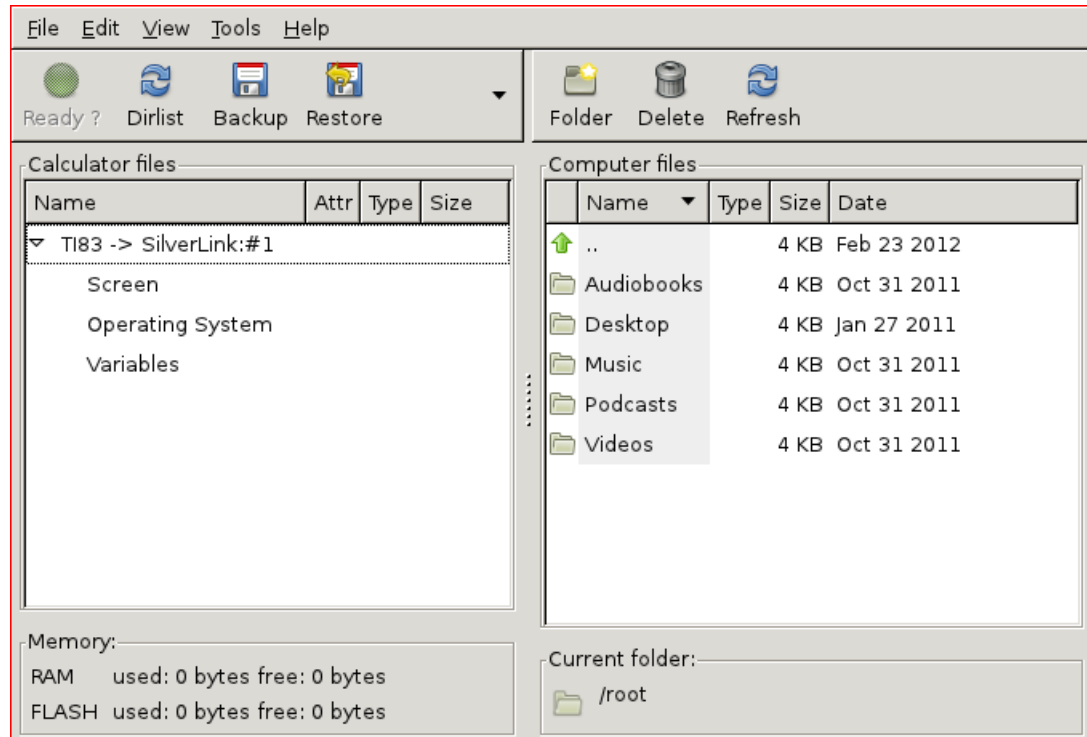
File Edit View Tools Help

Ready ? Dirlist Backup Restore

Folder Delete Refresh

Calculator files

| Name | Attr | Type | Size |
|---|---|---|---|
| TI83 -> SilverLink:#1 | | | |
| Screen | | | |
| Operating System | | | |
| Variables | | | |

Computer files

| Name | Type | Size | Date |
|---|---|---|---|
| .. | | 4 KB | Feb 23 2012 |
| Audiobooks | | 4 KB | Oct 31 2011 |
| Desktop | | 4 KB | Jan 27 2011 |
| Music | | 4 KB | Oct 31 2011 |
| Podcasts | | 4 KB | Oct 31 2011 |
| Videos | | 4 KB | Oct 31 2011 |

Memory:
RAM used: 0 bytes free: 0 bytes
FLASH used: 0 bytes free: 0 bytes

Current folder:
/root